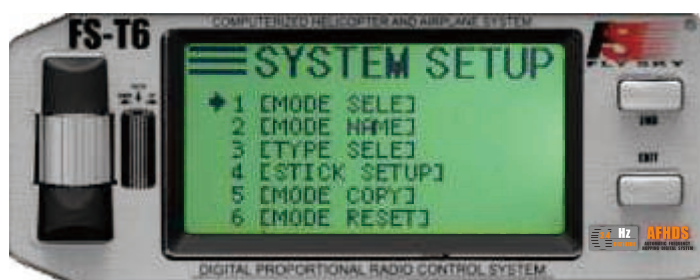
FS-T6

COMPUTERIZED HELICOPTER AND AIRPLANE SYSTEM

FLY SKY

SYSTEM SETUP

1 [MODE SELE]
2 [MODE NAME]
3 [TYPE SELE]
4 [STICK SETUP]
5 [MODE COPY]
6 [MODE RESET]

END

EXIT

Hz

AFHDS

DIGITAL PROPORTIONAL RADIO CONTROL SYSTEM